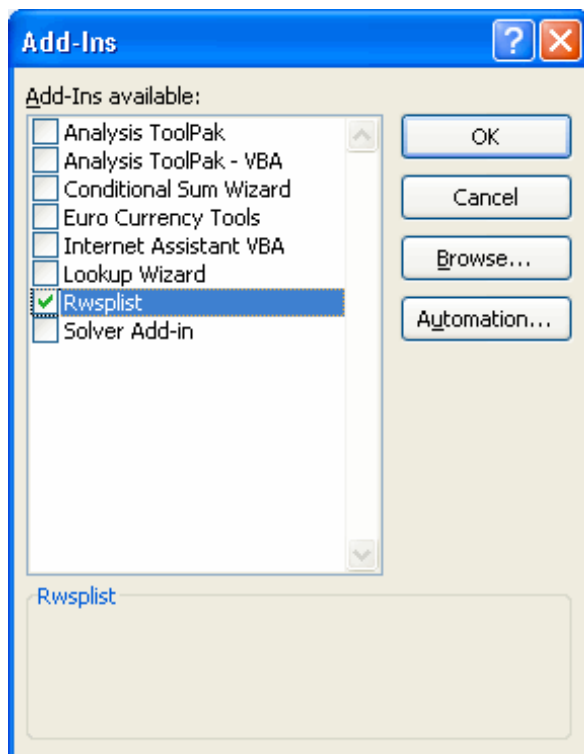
Add-Ins

Add-Ins available:

Analysis ToolPak
Analysis ToolPak - VBA
Conditional Sum Wizard
Euro Currency Tools
Internet Assistant VBA
Lookup Wizard
Rwsplist
Solver Add-in

OK
Cancel
Browse...
Automation...

Rwsplist